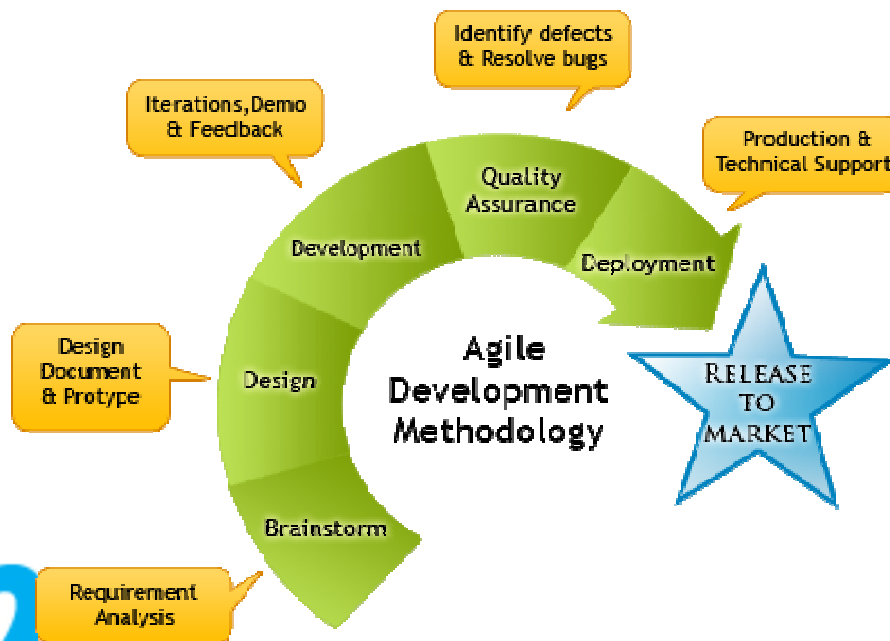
Identify defects & Resolve bugs

Iterations,Demo & Feedback

Production & Technical Support

Quality Assurance

Development

Deployment

Design Document & Protype

Design

Agile Development Methodology

RELEASE TO MARKET

Brainstorm

Requirement Analysis